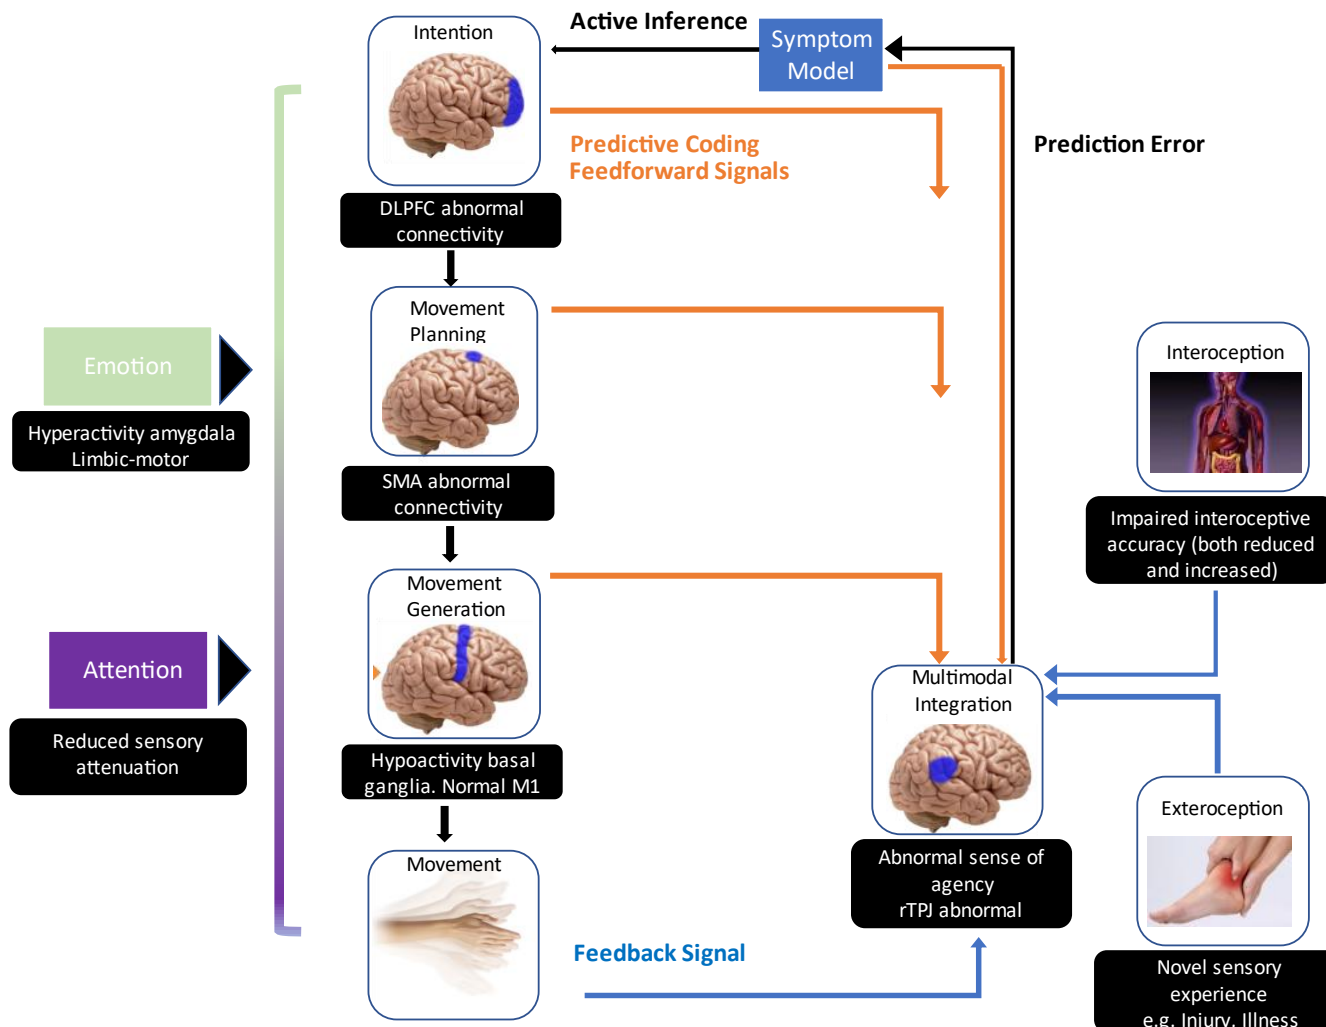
Intention

Active Inference

Symptom Model

Predictive Coding Feedforward Signals

Prediction Error

DLPFC abnormal connectivity

Movement Planning

Emotion

Hyperactivity amygdala Limbic-motor

SMA abnormal connectivity

Interoception

Impaired interoceptive accuracy (both reduced and increased)

Movement Generation

Attention

Reduced sensory attenuation

Multimodal Integration

Hypoactivity basal ganglia. Normal M1

Exteroception

Movement

Abnormal sense of agency rTPJ abnormal

Feedback Signal

Novel sensory experience e.g. Injury, Illness